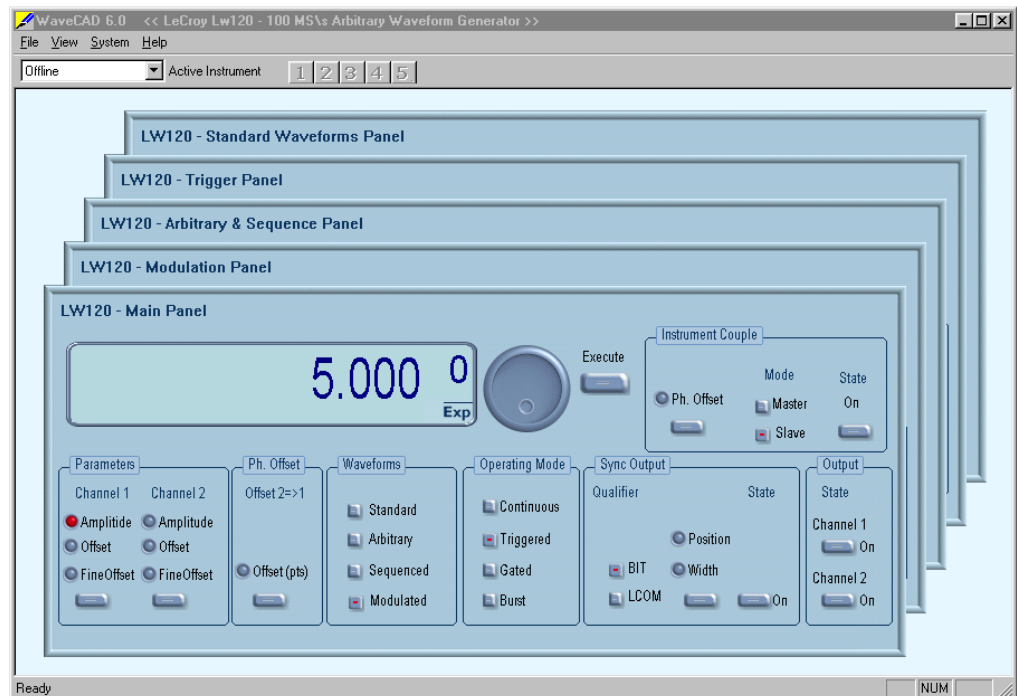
WaveCAD 6.0 << LeCroy Lw120 - 100 MS\s Arbitrary Waveform Generator >>
File View System Help
Offline Active Instrument 1 2 3 4 5

LW120 - Standard Waveforms Panel
LW120 - Trigger Panel
LW120 - Arbitrary & Sequence Panel
LW120 - Modulation Panel
LW120 - Main Panel

5.000 0
Exp
Execute

Instrument Couple
Mode State
Ph. Offset
Master On
Slave

Parameters
Channel 1 Channel 2
Amplitide Amplitude
Offset Offset
FineOffset FineOffset

Ph. Offset
Offset 2=>1
Offset (pts)

Waveforms
Standard
Arbitrary
Sequenced
Modulated

Operating Mode
Continuous
Triggered
Gated
Burst

Sync Output
Qualifier State
Position
BIT Width
LCOM On

Output
State
Channel 1
On
Channel 2
On

Ready NUM